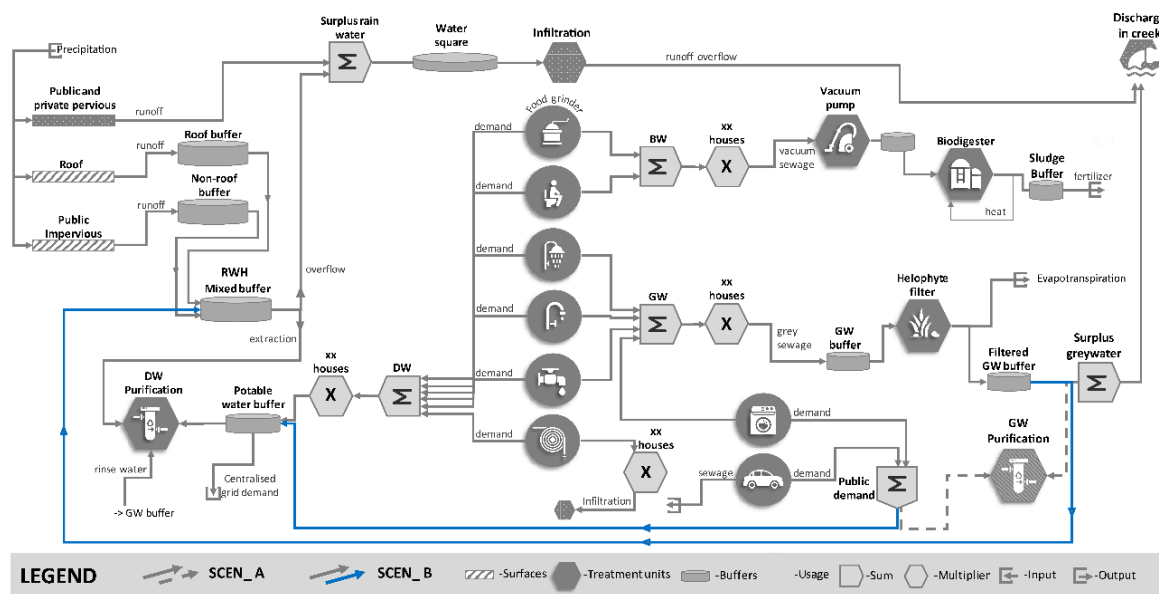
Precipitation

Public and private pervious

runoff

Roof

runoff

Roof buffer

Non-roof buffer

runoff

Public Impervious

RWH Mixed buffer

overflow

extraction

Surplus rain water

$\Sigma$

Water square

Infiltration

runoff overflow

Discharg in creek

demand

Food grinder

demand

demand

demand

demand

demand

BW

$\Sigma$

xx houses

X

vacuum sewage

Vacuum pump

Biodigester

heat

Sludge Buffer

fertilizer

GW

$\Sigma$

xx houses

X

grey sewage

GW buffer

Helophyte filter

Evapotranspiration

Filtered GW buffer

Surplus greywater

$\Sigma$

GW Purification

demand

demand

sewage

xx houses

X

Infiltration

Public demand

$\Sigma$

xx houses

X

DW

$\Sigma$

DW Purification

Potable water buffer

Centralised grid demand

rinse water

-> GW buffer

LEGEND

SCEN_A

SCEN_B

-Surfaces

-Treatment units

-Buffers

-Usage

-Sum

-Multiplier

-Input

-Output